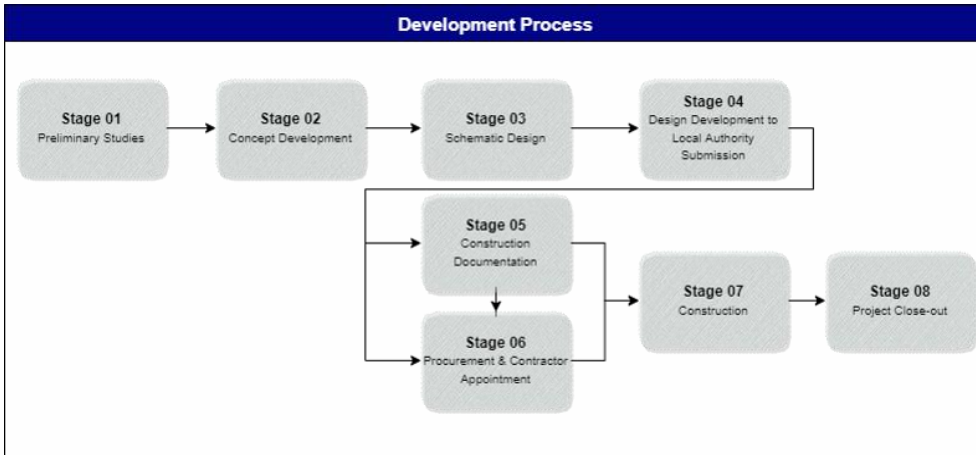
Development Process

Stage 01
Preliminary Studies

Stage 02
Concept Development

Stage 03
Schematic Design

Stage 04
Design Development to Local Authority Submission

Stage 05
Construction Documentation

Stage 06
Procurement & Contractor Appointment

Stage 07
Construction

Stage 08
Project Close-out